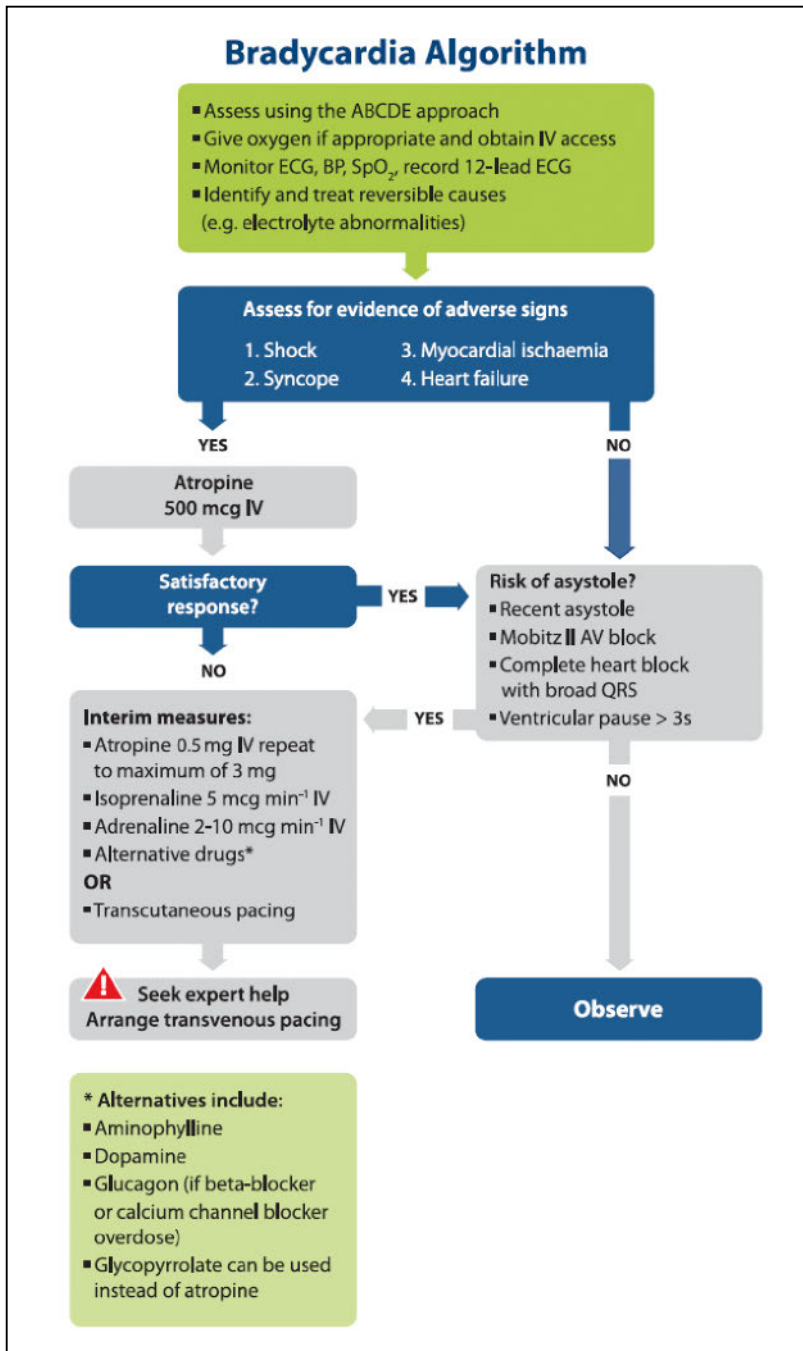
Bradycardia Algorithm

■ Assess using the ABCDE approach
■ Give oxygen if appropriate and obtain IV access
■ Monitor ECG, BP, $SpO_2$, record 12-lead ECG
■ Identify and treat reversible causes (e.g. electrolyte abnormalities)

Assess for evidence of adverse signs
1. Shock
2. Syncope
3. Myocardial ischaemia
4. Heart failure

YES

NO

Atropine
500 mcg IV

Satisfactory response?

YES

NO

Risk of asystole?
■ Recent asystole
■ Mobitz II AV block
■ Complete heart block with broad QRS
■ Ventricular pause > 3s

YES

Interim measures:
■ Atropine 0.5 mg IV repeat to maximum of 3 mg
■ Isoprenaline 5 mcg $min^{-1}$ IV
■ Adrenaline 2-10 mcg $min^{-1}$ IV
■ Alternative drugs*
OR
■ Transcutaneous pacing

NO

Seek expert help
Arrange transvenous pacing

Observe

* Alternatives include:
■ Aminophylline
■ Dopamine
■ Glucagon (if beta-blocker or calcium channel blocker overdose)
■ Glycopyrrolate can be used instead of atropine